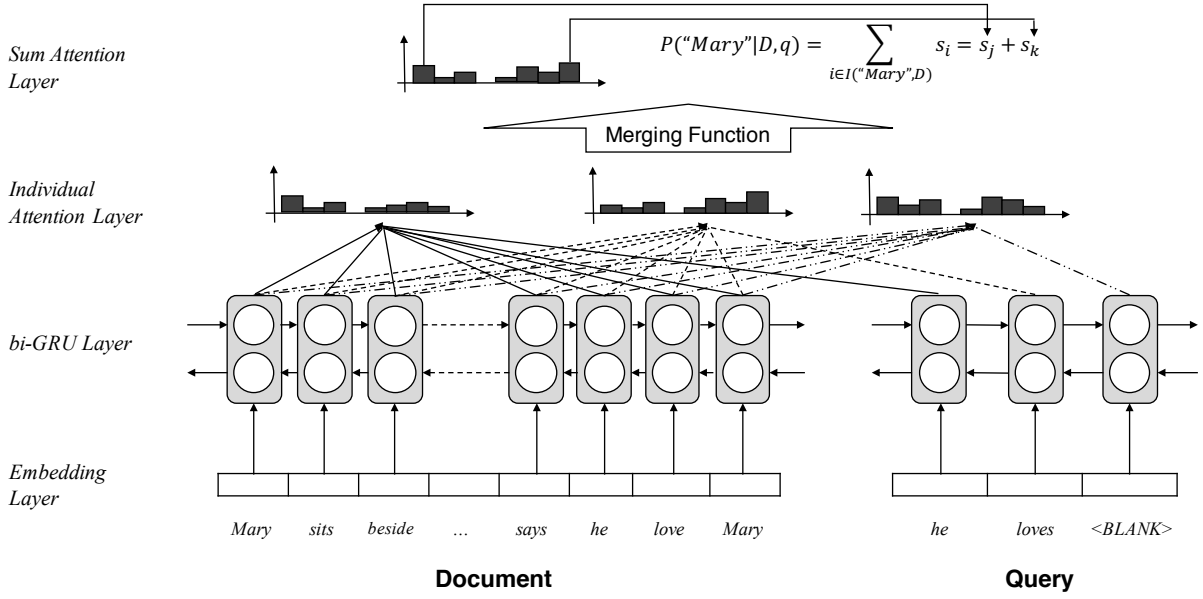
Sum Attention Layer

$P(\text{"Mary"}|D,q) = \sum_{i \in I(\text{"Mary"},D)} s_i = s_j + s_k$

Merging Function

Individual Attention Layer

bi-GRU Layer

Embedding Layer

Mary sits beside … says he love Mary

he loves <BLANK>

Document

Query